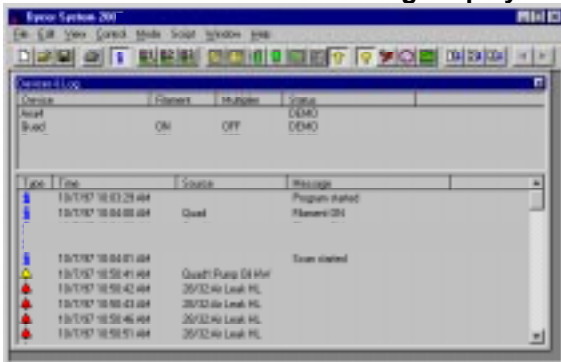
Eyeco System 200
File Edit View Control Mode Script Window Help

General Log

| Device | Filament | Multiplier | Status |
|---|---|---|---|
| Assert | | | DEMO |
| Quad | ON | OFF | DEMO |

| Type | Time | Source | Message |
|---|---|---|---|
| | 10/7/97 10:03:29 AM | | Program started |
| | 10/7/97 10:04:00 AM | Quad | Filament ON |
| | 10/7/97 10:04:01 AM | | Scan started |
| | 10/7/97 10:50:41 AM | Quad1 Pump Oil kW | |
| | 10/7/97 10:50:42 AM | 28/32 Air Leak HL | |
| | 10/7/97 10:50:43 AM | 28/32 Air Leak HL | |
| | 10/7/97 10:50:46 AM | 28/32 Air Leak HL | |
| | 10/7/97 10:50:51 AM | 28/32 Air Leak HL | |